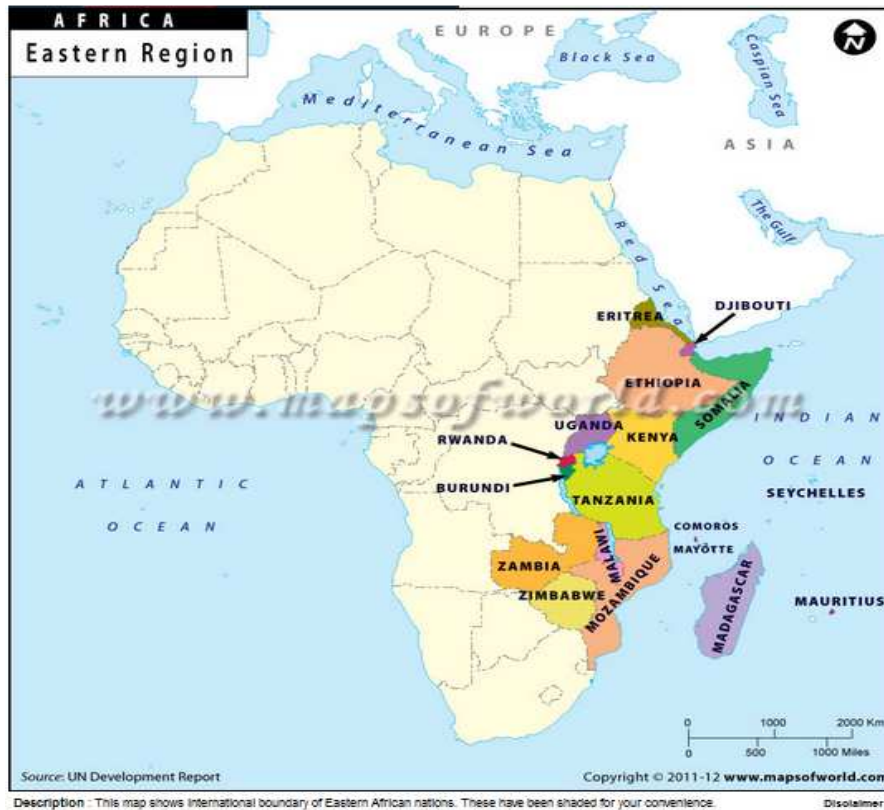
AFRICA
Eastern Region

EUROPE
Black Sea
Caspian Sea
Mediterranean Sea
ASIA
The Gulf
Red Sea
N

ERITREA
DJIBOUTI
ETHIOPIA
SOMALIA
www.mapsofworld.com
UGANDA
KENYA
RWANDA
BURUNDI
TANZANIA
INDIAN OCEAN
SEYCHELLES
ATLANTIC OCEAN
COMOROS
MAYOTTE
MALAWI
ZAMBIA
ZIMBABWE
MOZAMBIQUE
MADAGASCAR
MAURITIUS

0 1000 2000 Km
0 500 1000 Miles

Source: UN Development Report
Copyright © 2011-12 www.mapsofworld.com

Description : This map shows international boundary of Eastern African nations. These have been shaded for your convenience.
Disclaimer